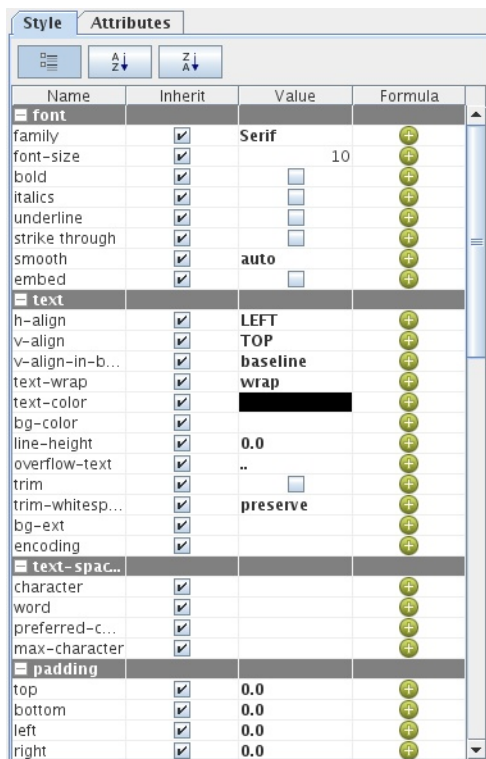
Style Attributes

| Name | Inherit | Value | Formula |
|---|---|---|---|
| font | | | |
| family | ✔ | Serif | |
| font-size | ✔ | 10 | |
| bold | ✔ | | |
| italics | ✔ | | |
| underline | ✔ | | |
| strike through | ✔ | | |
| smooth | ✔ | auto | |
| embed | ✔ | | |
| text | | | |
| h-align | ✔ | LEFT | |
| v-align | ✔ | TOP | |
| v-align-in-b... | ✔ | baseline | |
| text-wrap | ✔ | wrap | |
| text-color | ✔ | | |
| bg-color | ✔ | | |
| line-height | ✔ | 0.0 | |
| overflow-text | ✔ | .. | |
| trim | ✔ | | |
| trim-whitesp... | ✔ | preserve | |
| bg-ext | ✔ | | |
| encoding | ✔ | | |
| text-spac... | | | |
| character | ✔ | | |
| word | ✔ | | |
| preferred-c... | ✔ | | |
| max-character | ✔ | | |
| padding | | | |
| top | ✔ | 0.0 | |
| bottom | ✔ | 0.0 | |
| left | ✔ | 0.0 | |
| right | ✔ | 0.0 | |